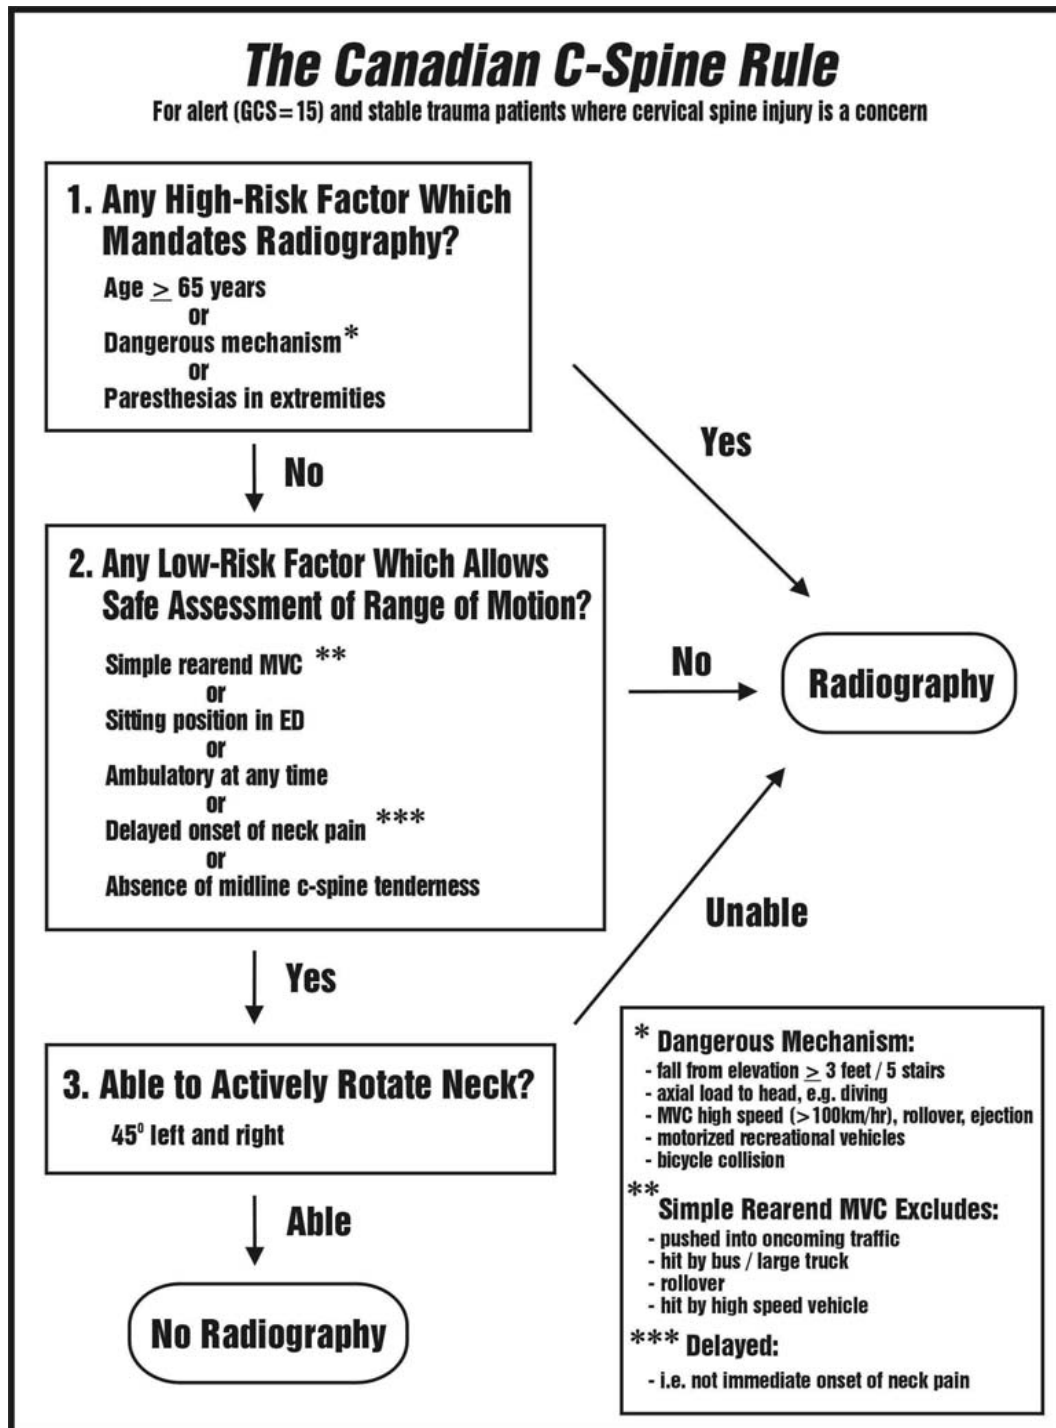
The Canadian C-Spine Rule

For alert (GCS=15) and stable trauma patients where cervical spine injury is a concern

1. Any High-Risk Factor Which Mandates Radiography?

Age $\geq$ 65 years
or
Dangerous mechanism*
or
Paresthesias in extremities

Yes

No

2. Any Low-Risk Factor Which Allows Safe Assessment of Range of Motion?

Simple rearend MVC **
or
Sitting position in ED
or
Ambulatory at any time
or
Delayed onset of neck pain ***
or
Absence of midline c-spine tenderness

No

Radiography

Unable

Yes

3. Able to Actively Rotate Neck?

45° left and right

Able

No Radiography

* Dangerous Mechanism:
- fall from elevation $\geq$ 3 feet / 5 stairs
- axial load to head, e.g. diving
- MVC high speed (>100km/hr), rollover, ejection
- motorized recreational vehicles
- bicycle collision

** Simple Rearend MVC Excludes:
- pushed into oncoming traffic
- hit by bus / large truck
- rollover
- hit by high speed vehicle

*** Delayed:
- i.e. not immediate onset of neck pain